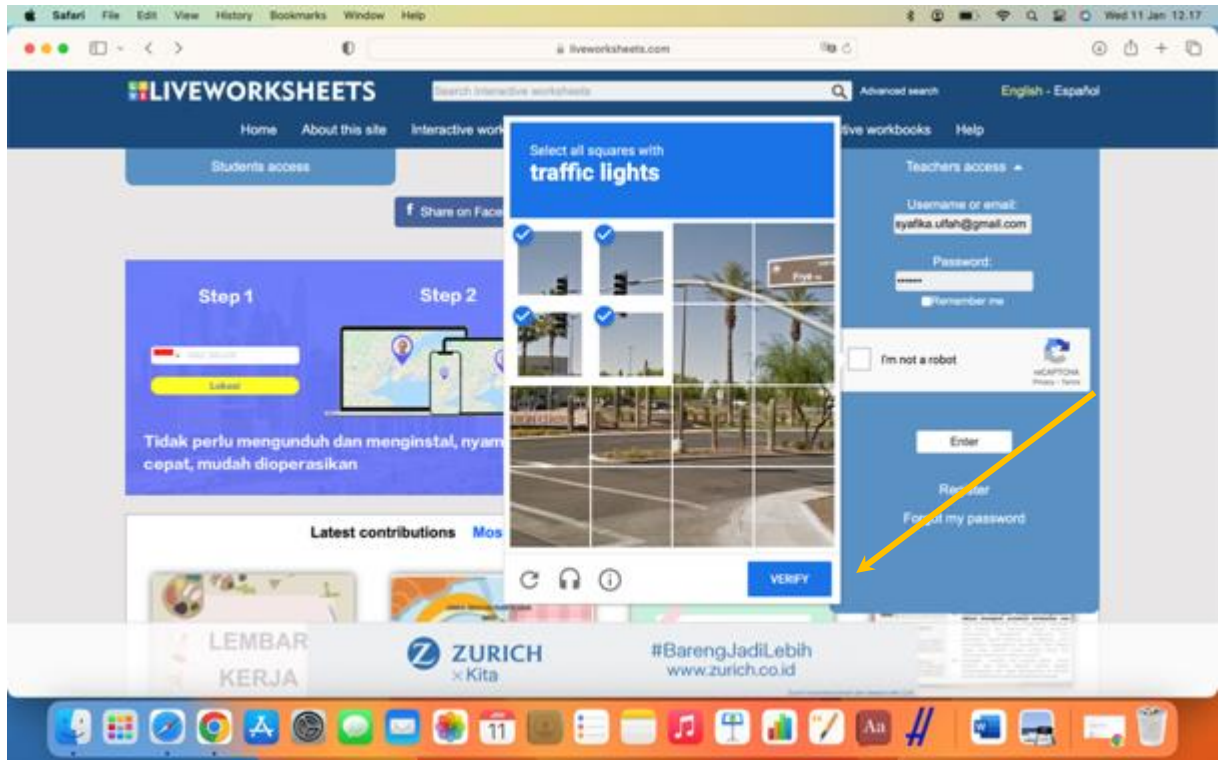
Safari File Edit View History Bookmarks Window Help

Wed 11 Jan 12.17

liveworksheets.com

LIVEWORKSHEETS

Search interactive worksheets

Advanced search

English - Español

Home About this site Interactive work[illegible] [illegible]tive workbooks Help

Students access

Share on Face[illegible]

Step 1

Step 2

Lokasi

Tidak perlu mengunduh dan menginstal, nyam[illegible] cepat, mudah dioperasikan

Latest contributions Mos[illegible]

Select all squares with
traffic lights

VERIFY

Teachers access

Username or email:
syafika.ulfah@gmail.com

Password:
••••••

Remember me

I'm not a robot

reCAPTCHA
Privacy - Terms

Enter

Register

Forgot my password

LEMBAR KERJA

ZURICH
× Kita

#BarengJadiLebih
www.zurich.co.id

JAN
11